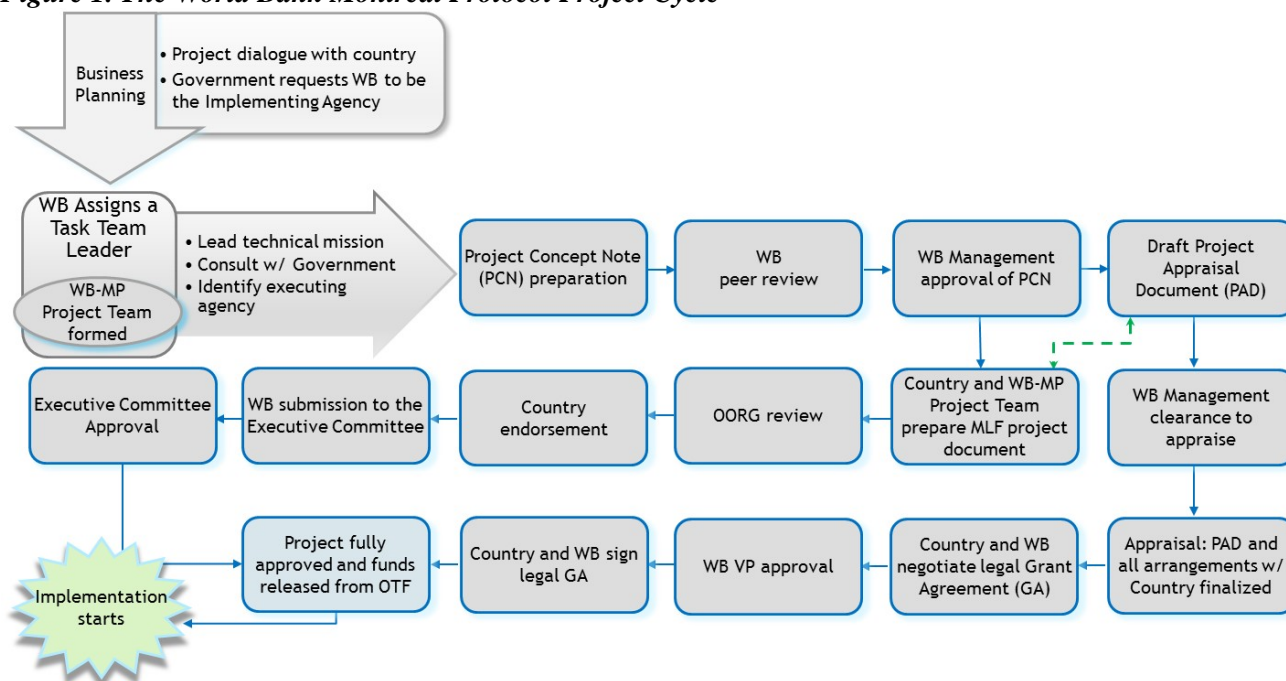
Figure 1: The World Bank Montreal Protocol Project Cycle

Business Planning

• Project dialogue with country
• Government requests WB to be the Implementing Agency

WB Assigns a Task Team Leader

WB-MP Project Team formed

• Lead technical mission
• Consult w/ Government
• Identify executing agency

Project Concept Note (PCN) preparation

WB peer review

WB Management approval of PCN

Draft Project Appraisal Document (PAD)

WB Management clearance to appraise

Country and WB-MP Project Team prepare MLF project document

OORG review

Country endorsement

WB submission to the Executive Committee

Executive Committee Approval

Appraisal: PAD and all arrangements w/ Country finalized

Country and WB negotiate legal Grant Agreement (GA)

WB VP approval

Country and WB sign legal GA

Project fully approved and funds released from OTF

Implementation starts